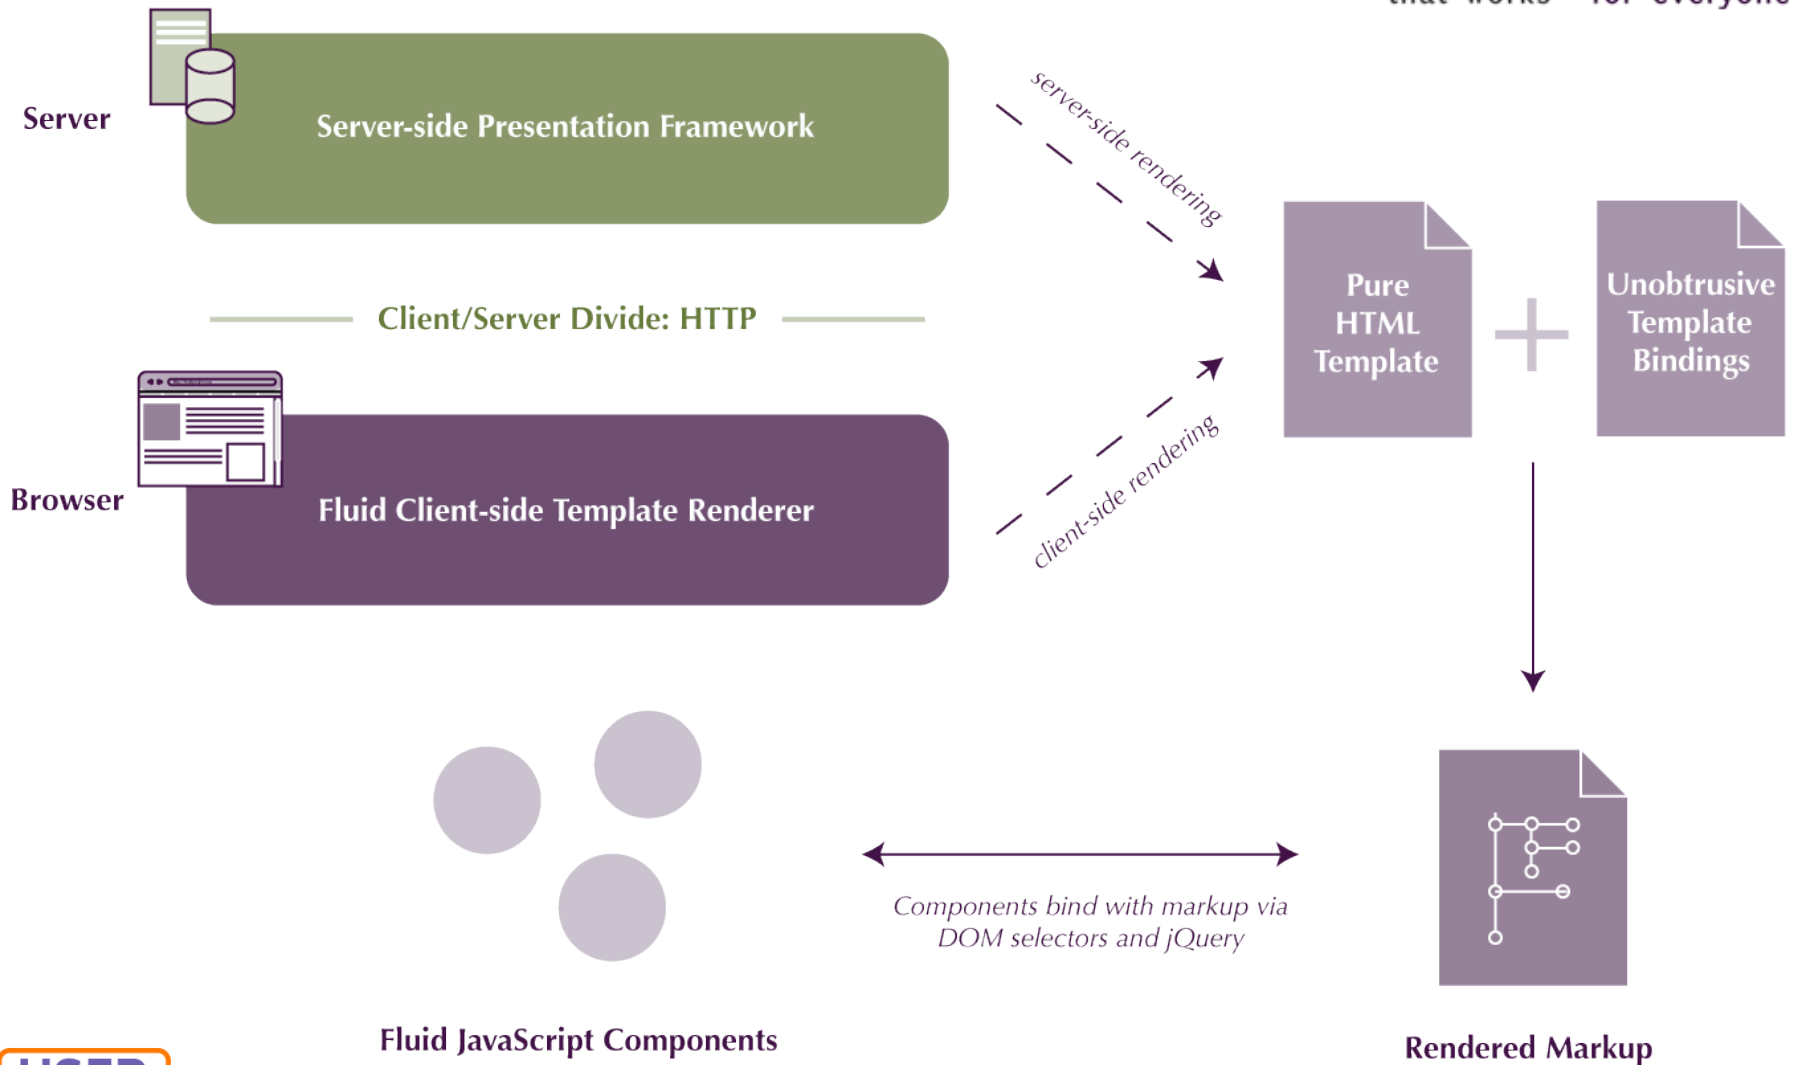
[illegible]

Server

Server-side Presentation Framework

server-side rendering

Client/Server Divide: HTTP

Browser

Fluid Client-side Template Renderer

client-side rendering

Pure HTML Template

+

Unobtrusive Template Bindings

Components bind with markup via DOM selectors and jQuery

Fluid JavaScript Components

Rendered Markup

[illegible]